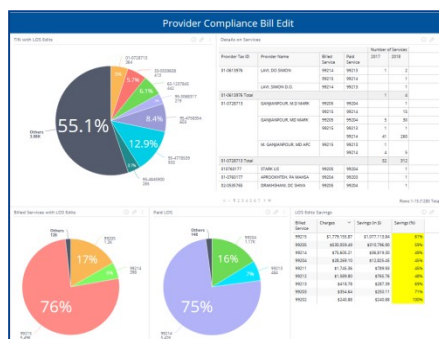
Provider Compliance Bill Edit

TIN with LOS Edits

55.1%

12.9%

8.4%

Others

Details on Services

| Provider Tax ID | Provider Name | Billed Service | Paid Service | 2017 | 2018 |
|---|---|---|---|---|---|
| 51-0613976 | LAVI, DO SIMON | 99214 | 99213 | 1 | 2 |
| | | 99214 | 99214 | | 1 |
| | LAVI, SIMON D.O. | 99214 | 99213 | 1 | |
| 51-0613976 Total | | | | 1 | 6 |
| 51-0728715 | GANJIAPOUR, M.D MARK | 99205 | 99204 | | 1 |
| | | 99215 | 99214 | | 10 |
| | GANJIAPOUR, MD MARK | 99205 | 99204 | 5 | 30 |
| | | 99213 | 99213 | | 1 |
| | | 99214 | 99213 | 41 | 285 |
| | M. GANJIAPOUR, MD APC | 99214 | 99213 | | 1 |
| | | | 99214 | | 9 |
| 51-0728715 Total | | | | 52 | 312 |
| 51-0763177 | STARR, MD | 99205 | 99204 | | 1 |
| 51-0763177 | APRODOWITSH, PA MARISA | 99205 | 99204 | | 1 |
| 52-0535769 | BRAHMBHANI, DC SHIVA | 99205 | 99204 | | 1 |

Number of Services

Rows 1-10 / 280 Total

Billed Services with LOS Edits

17%

76%

Others

99214

Paid LOS

16%

75%

99213

LOS Edits Savings

| Billed Service | Charges | Savings (in $) | Savings (%) |
|---|---|---|---|
| 99215 | $1,779,150.87 | $1,077,115.84 | 61% |
| 99205 | $630,839.40 | $310,790.90 | 49% |
| 99214 | $75,835.37 | $36,619.30 | 48% |
| 99204 | $28,288.10 | $12,823.20 | 45% |
| 99211 | $1,746.56 | $789.59 | 45% |
| 99212 | $1,389.80 | $750.78 | 54% |
| 99213 | $418.76 | $287.99 | 69% |
| 99203 | $854.64 | $250.11 | 71% |
| 99202 | $245.88 | $245.88 | 100% |